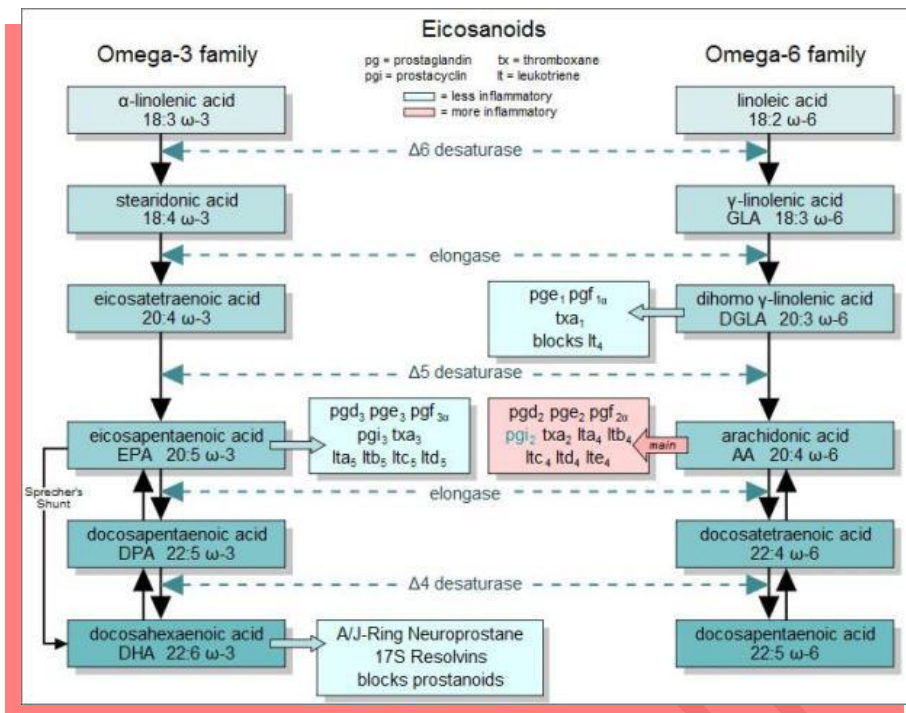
Eicosanoids

Omega-3 family

pg = prostaglandin
pgi = prostacyclin
tx = thromboxane
lt = leukotriene
= less inflammatory
= more inflammatory

Omega-6 family

α-linolenic acid
18:3 ω-3

linoleic acid
18:2 ω-6

Δ6 desaturase

stearidonic acid
18:4 ω-3

γ-linolenic acid
GLA 18:3 ω-6

elongase

eicosatetraenoic acid
20:4 ω-3

$pge_1$ $pgf_{1\alpha}$
$txa_1$
blocks $lt_4$

dihomo γ-linolenic acid
DGLA 20:3 ω-6

Δ5 desaturase

eicosapentaenoic acid
EPA 20:5 ω-3

$pgd_3$ $pge_3$ $pgf_{3\alpha}$
$pgi_3$ $txa_3$
$lta_5$ $ltb_5$ $ltc_5$ $ltd_5$

$pgd_2$ $pge_2$ $pgf_{2\alpha}$
$pgi_2$ $txa_2$ $lta_4$ $ltb_4$
$ltc_4$ $ltd_4$ $lte_4$

main

arachidonic acid
AA 20:4 ω-6

Sprecher's Shunt

elongase

docosapentaenoic acid
DPA 22:5 ω-3

docosatetraenoic acid
22:4 ω-6

Δ4 desaturase

docosahexaenoic acid
DHA 22:6 ω-3

A/J-Ring Neuroprostane
17S Resolvins
blocks prostanoids

docosapentaenoic acid
22:5 ω-6